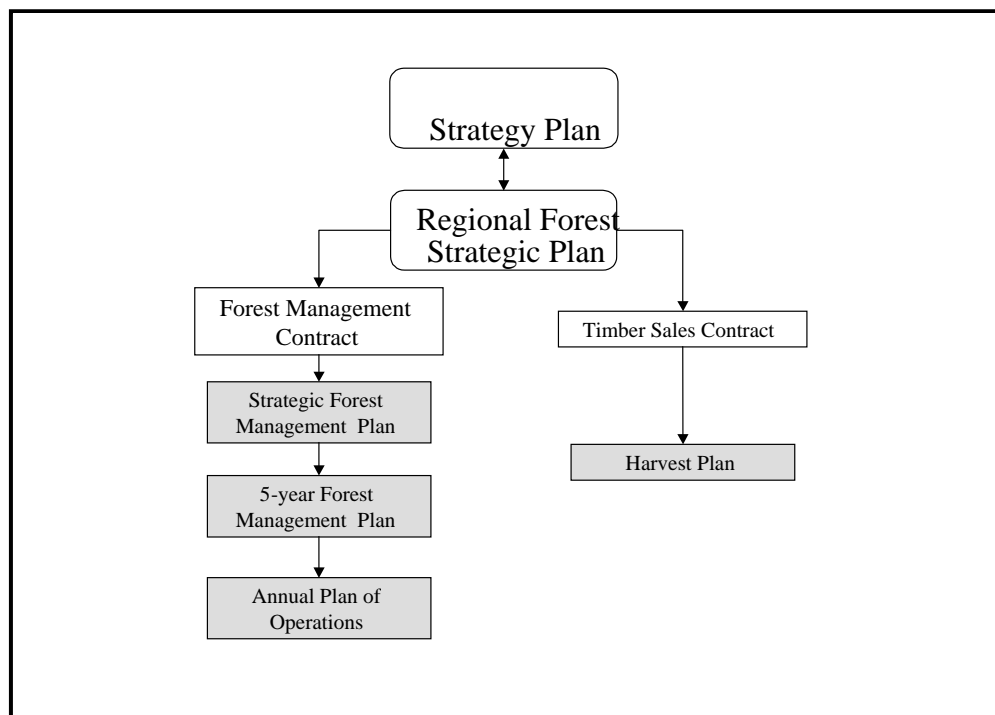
Strategy Plan

Regional Forest Strategic Plan

Forest Management Contract

Strategic Forest Management Plan

5-year Forest Management Plan

Annual Plan of Operations

Timber Sales Contract

Harvest Plan